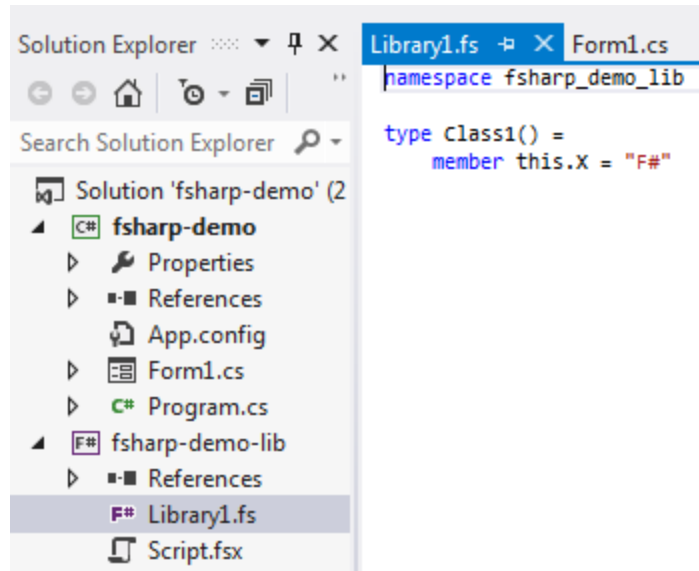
Solution Explorer

Search Solution Explorer

Solution 'fsharp-demo' (2

C# fsharp-demo

Properties

References

App.config

Form1.cs

C# Program.cs

F# fsharp-demo-lib

References

F# Library1.fs

Script.fsx

Library1.fs

Form1.cs

namespace fsharp_demo_lib

type Class1() =
    member this.X = "F#"